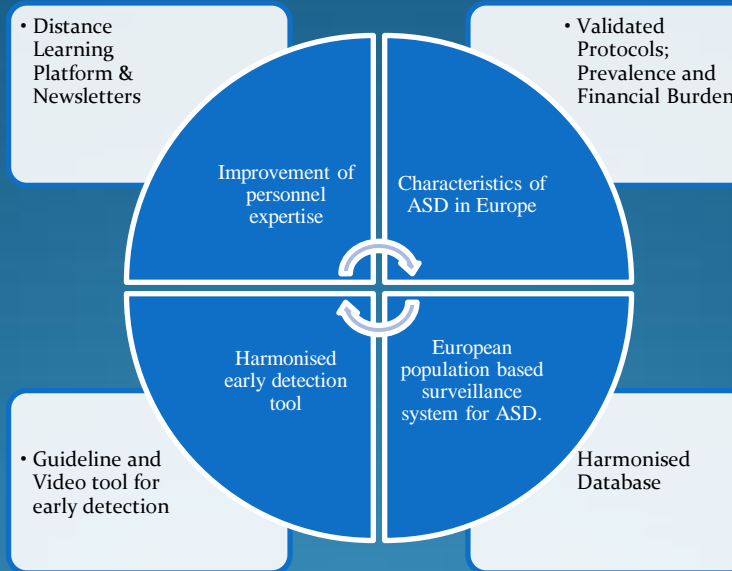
• Distance Learning Platform & Newsletters

• Validated Protocols; Prevalence and Financial Burden

Improvement of personnel expertise

Characteristics of ASD in Europe

Harmonised early detection tool

European population based surveillance system for ASD.

• Guideline and Video tool for early detection

Harmonised Database